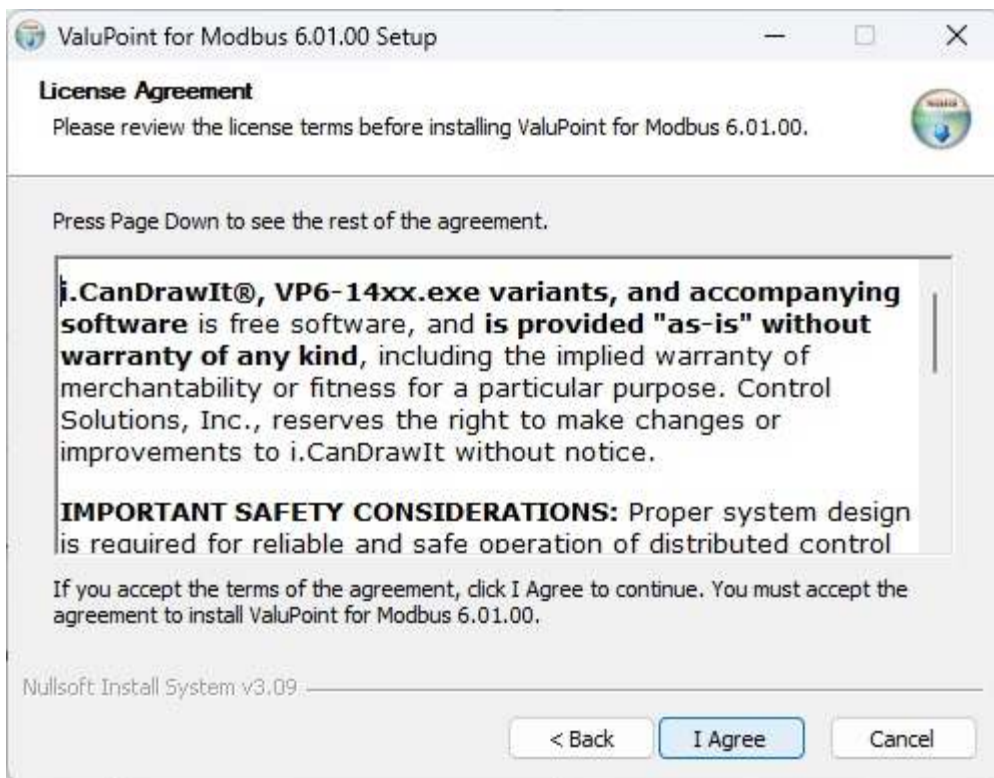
ValuPoint for Modbus 6.01.00 Setup

License Agreement

Please review the license terms before installing ValuPoint for Modbus 6.01.00.

Press Page Down to see the rest of the agreement.

i.CanDrawIt®, VP6-14xx.exe variants, and accompanying software is free software, and is provided "as-is" without warranty of any kind, including the implied warranty of merchantability or fitness for a particular purpose. Control Solutions, Inc., reserves the right to make changes or improvements to i.CanDrawIt without notice.

IMPORTANT SAFETY CONSIDERATIONS: Proper system design is required for reliable and safe operation of distributed control

If you accept the terms of the agreement, click I Agree to continue. You must accept the agreement to install ValuPoint for Modbus 6.01.00.

Nullsoft Install System v3.09

< Back I Agree Cancel